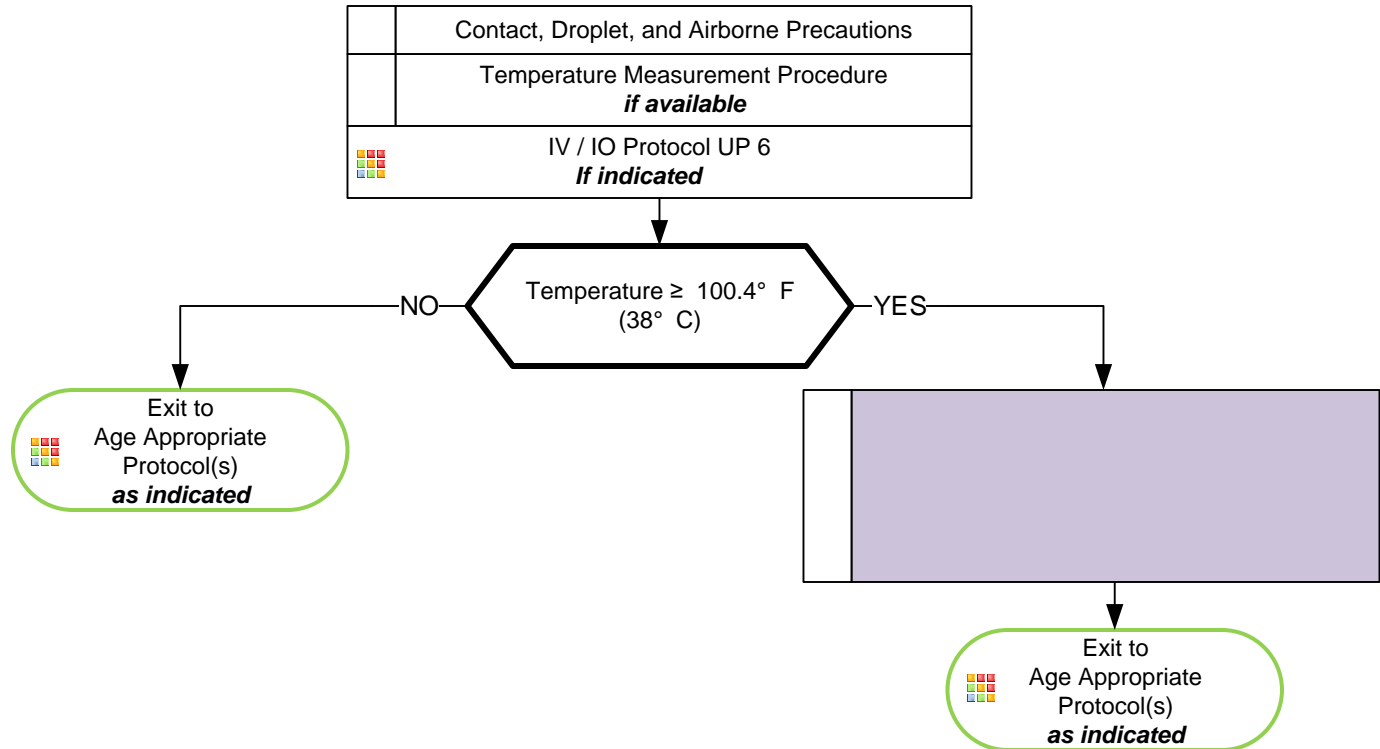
Contact, Droplet, and Airborne Precautions

Temperature Measurement Procedure
***if available***

IV / IO Protocol UP 6
***If indicated***

Temperature ≥ 100.4° F (38° C)

NO

YES

Exit to
Age Appropriate
Protocol(s)
***as indicated***

Exit to
Age Appropriate
Protocol(s)
***as indicated***